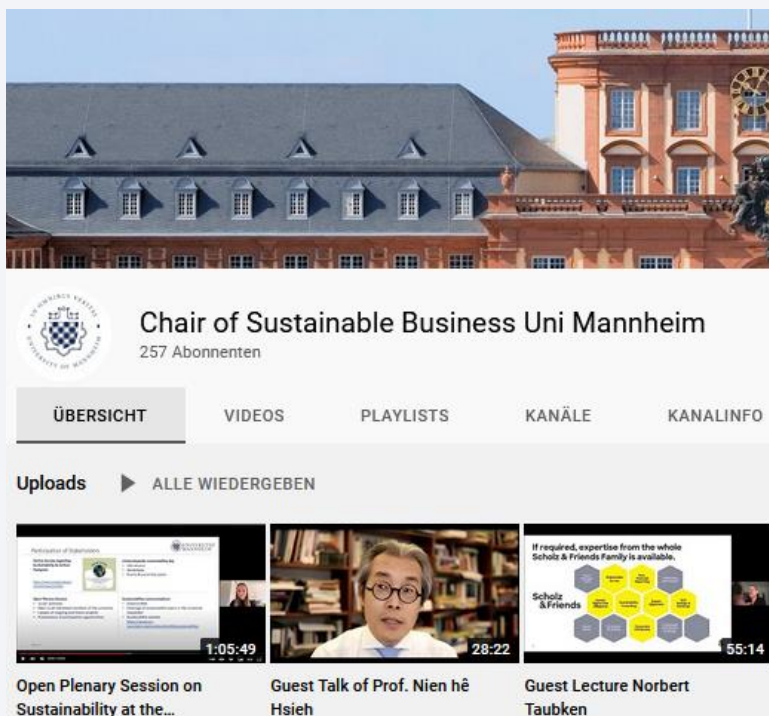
IN OMNIBUS VERITAS UNIVERSITY OF MANNHEIM

Chair of Sustainable Business Uni Mannheim
257 Abonnenten

ÜBERSICHT VIDEOS PLAYLISTS KANÄLE KANALINFO

Uploads ALLE WIEDERGEBEN

Participation of Stakeholders

UNIVERSITÄT MANNHEIM

1:05:49

Open Plenary Session on Sustainability at the...

28:22

Guest Talk of Prof. Nien hê Hsieh

If required, expertise from the whole Scholz & Friends Family is available.

Scholz & Friends

55:14

Guest Lecture Norbert Taubken